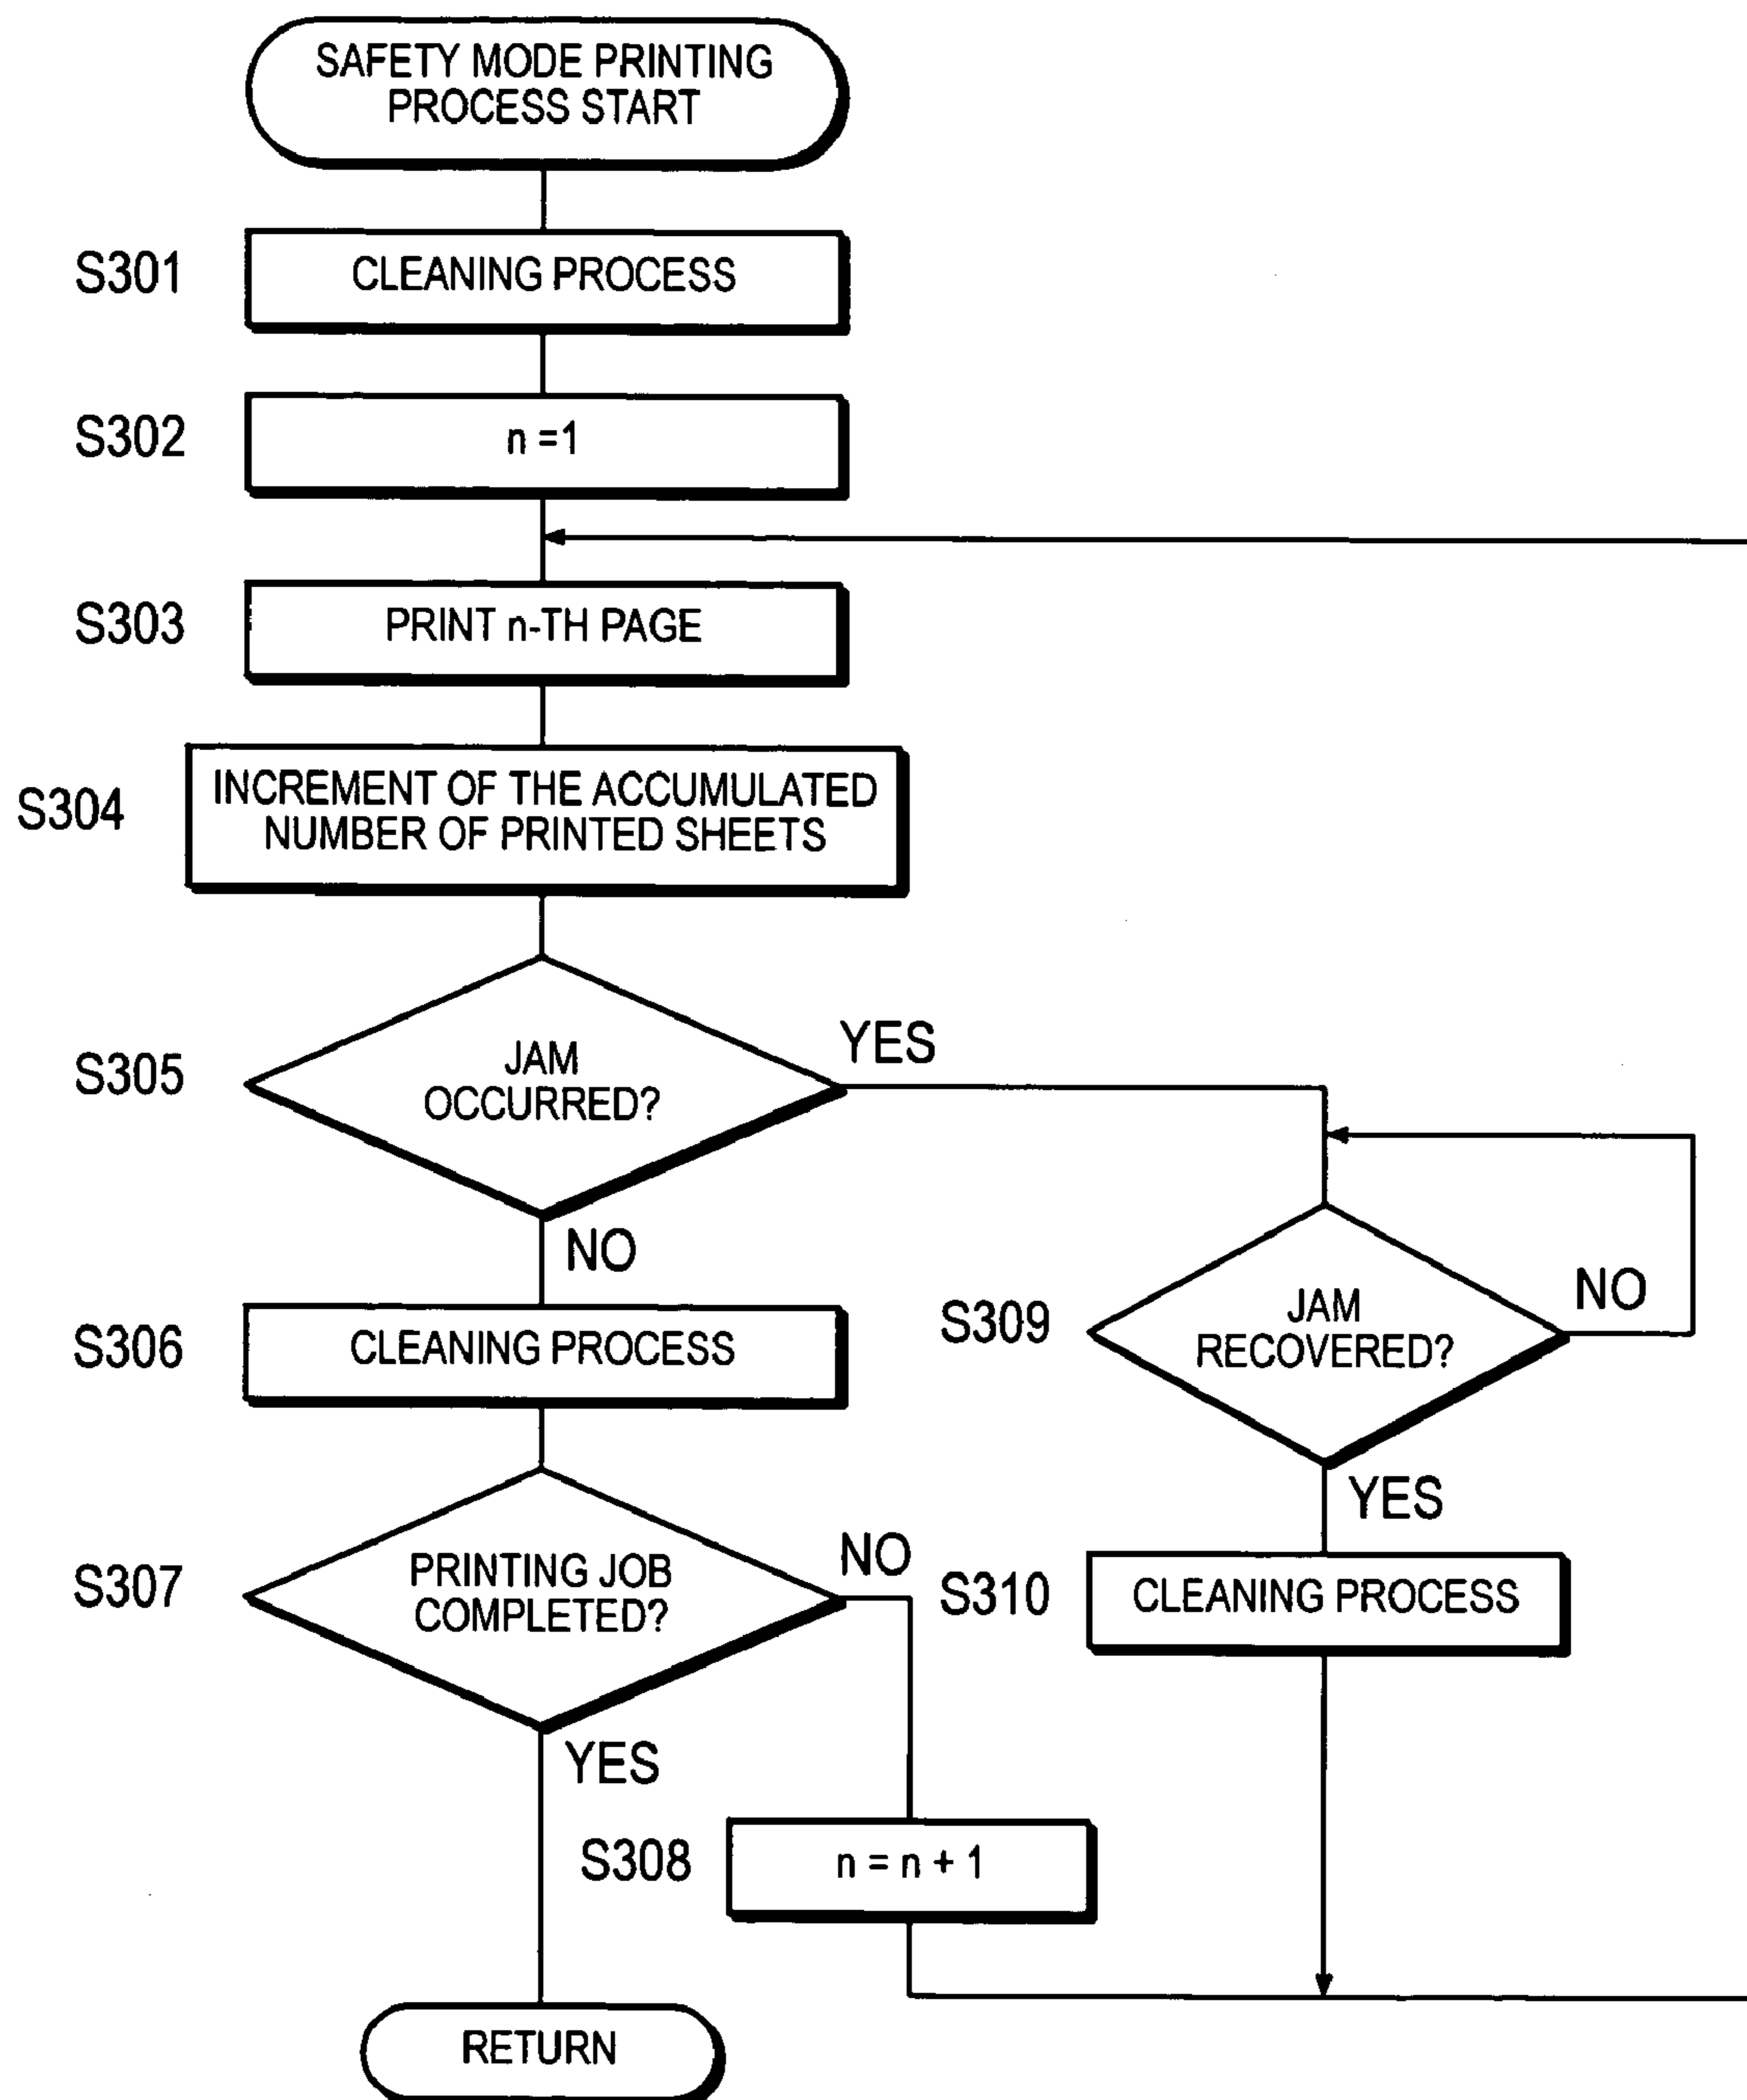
SAFETY MODE PRINTING PROCESS START

S301
CLEANING PROCESS

S302
n =1

S303
PRINT n-TH PAGE

S304
INCREMENT OF THE ACCUMULATED NUMBER OF PRINTED SHEETS

S305
JAM OCCURRED?

YES

NO

S306
CLEANING PROCESS

S307
PRINTING JOB COMPLETED?

NO

YES

S308
n = n + 1

RETURN

S309
JAM RECOVERED?

NO

YES

S310
CLEANING PROCESS